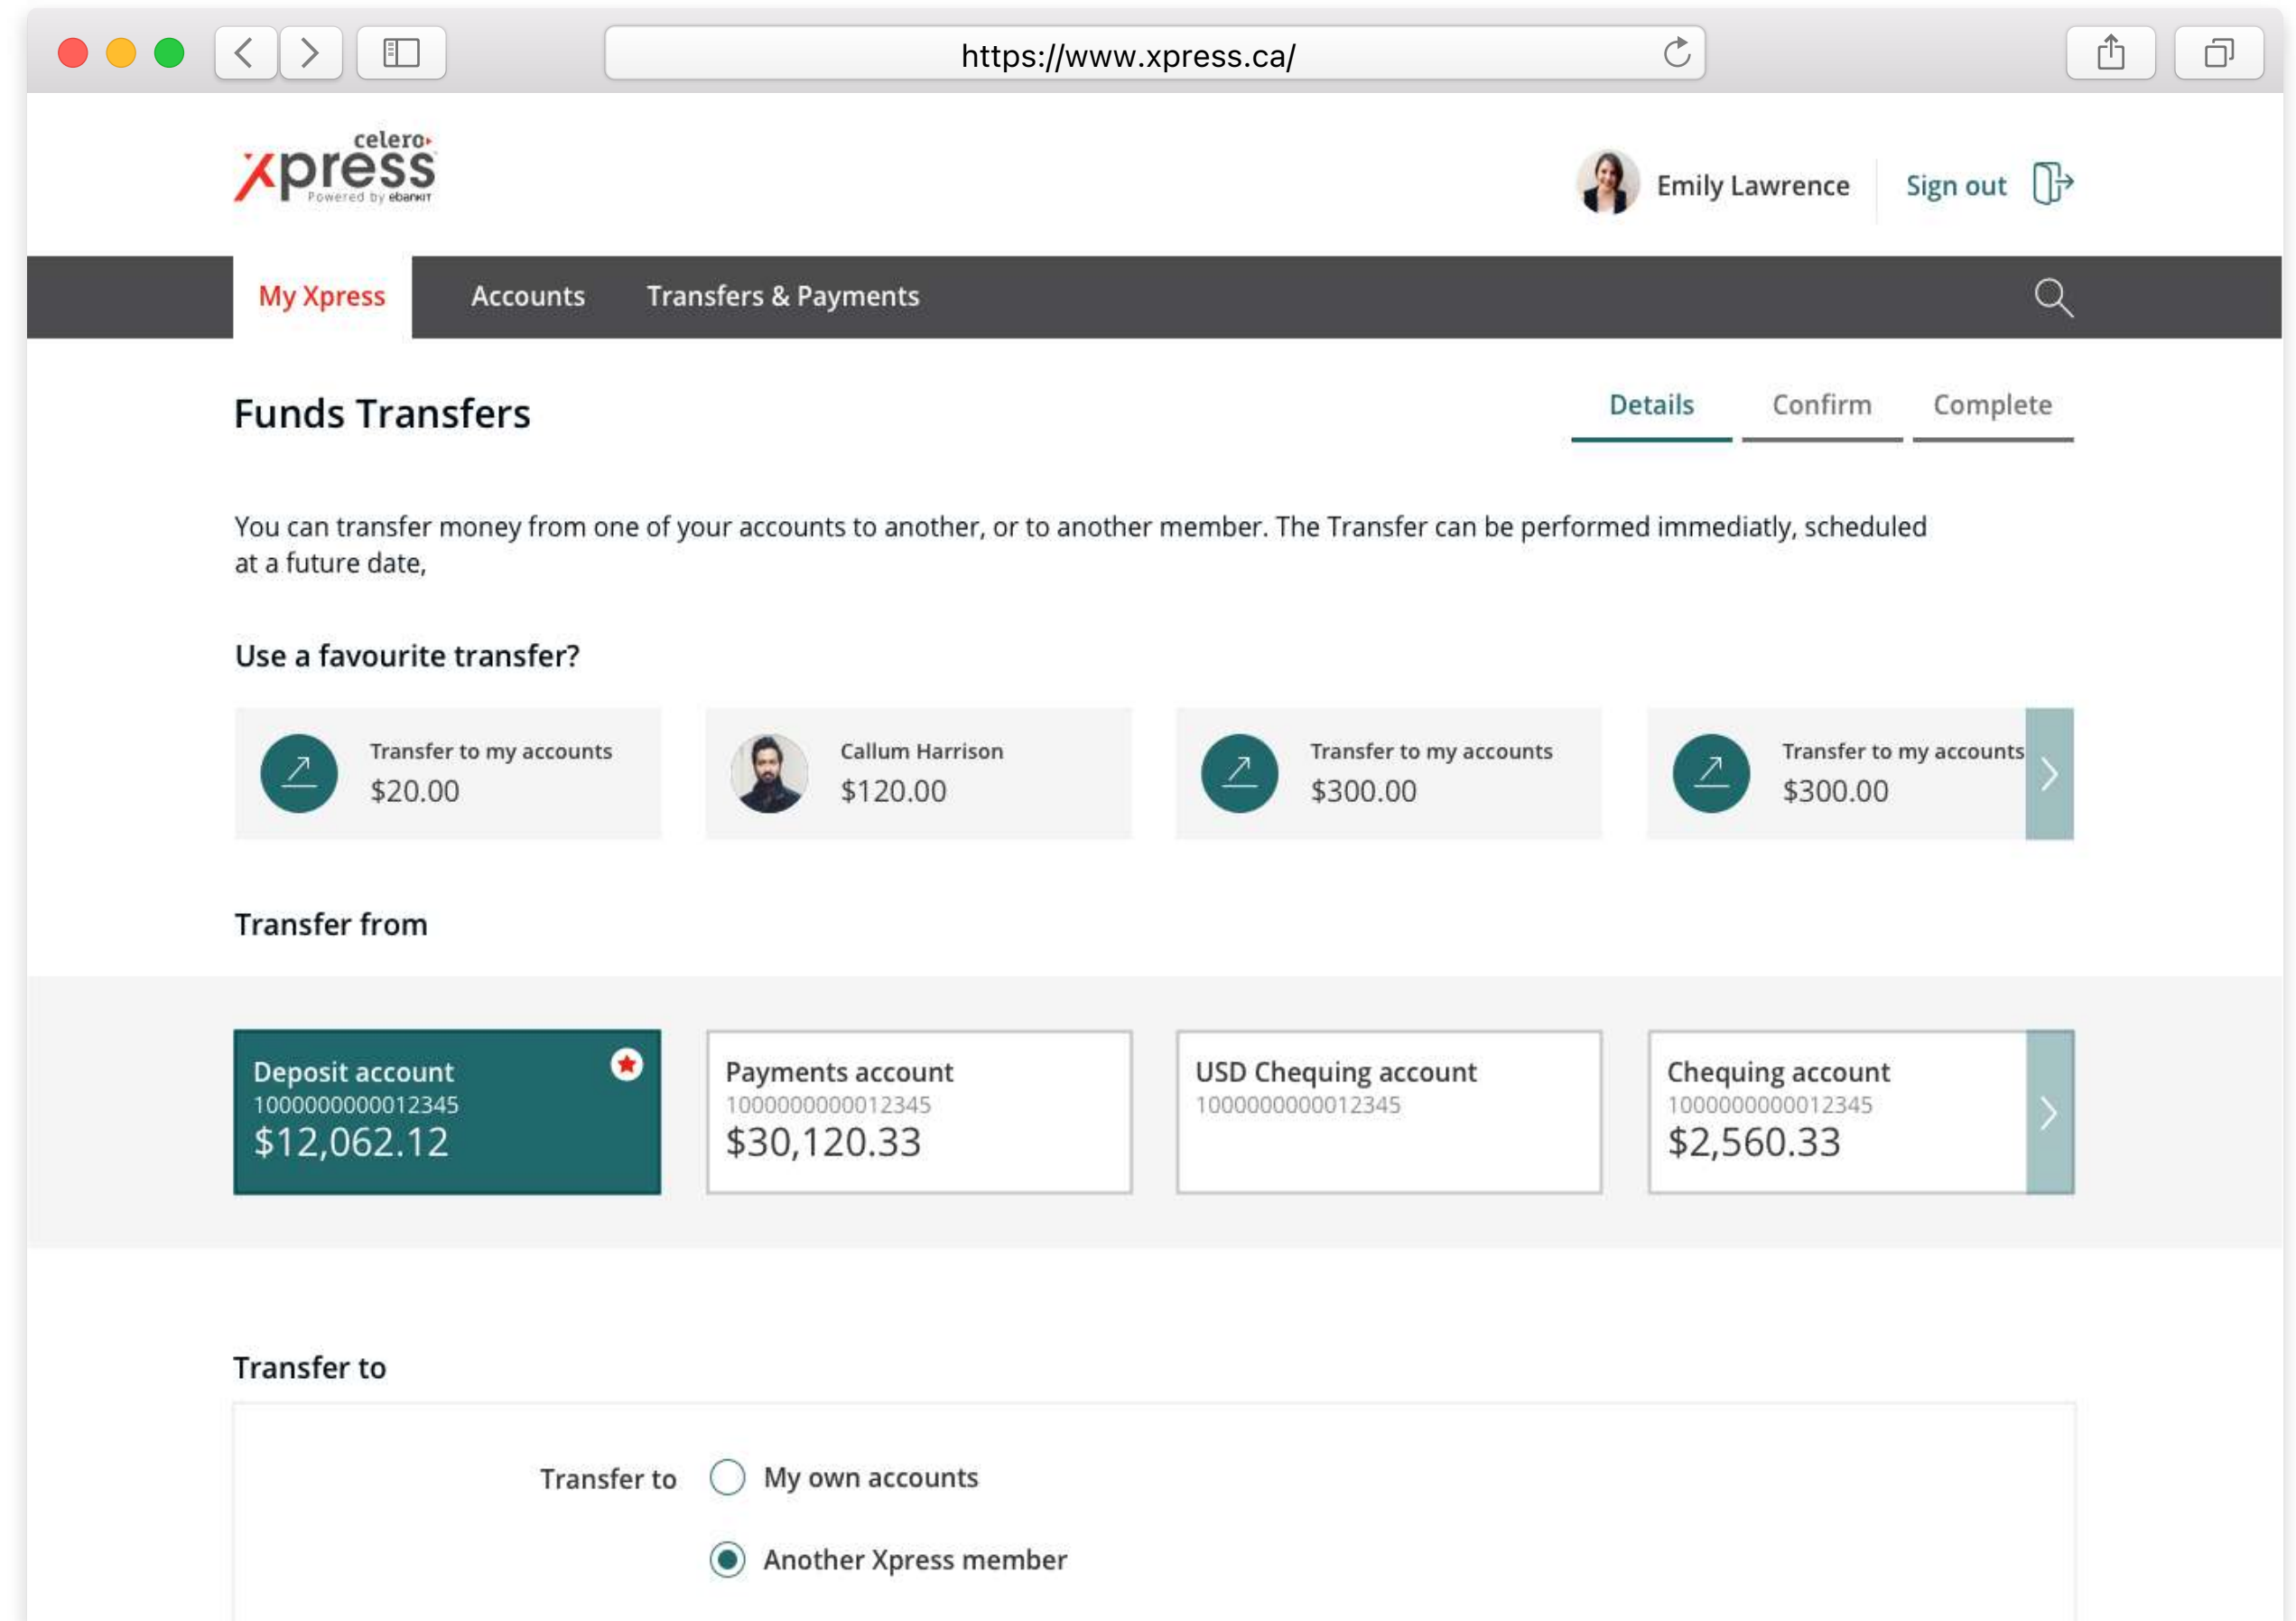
https://www.xpress.ca/

celero xpress Powered by ebankIT

Emily Lawrence

Sign out

My Xpress

Accounts

Transfers & Payments

Funds Transfers

Details

Confirm

Complete

You can transfer money from one of your accounts to another, or to another member. The Transfer can be performed immediatly, scheduled at a future date,

Use a favourite transfer?

Transfer to my accounts
$20.00

Callum Harrison
$120.00

Transfer to my accounts
$300.00

Transfer to my accounts
$300.00

Transfer from

Deposit account
1000000000012345
$12,062.12

Payments account
1000000000012345
$30,120.33

USD Chequing account
1000000000012345

Chequing account
1000000000012345
$2,560.33

Transfer to

Transfer to

My own accounts

Another Xpress member